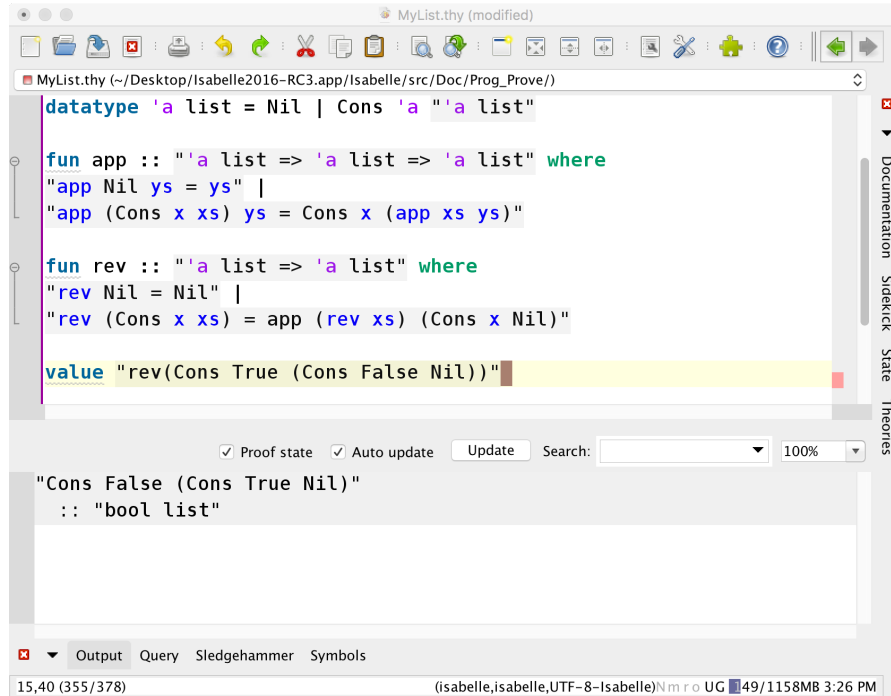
MyList.thy (modified)

MyList.thy (~/Desktop/Isabelle2016-RC3.app/Isabelle/src/Doc/Prog_Prove/)

datatype 'a list = Nil | Cons 'a "'a list"

fun app :: "'a list => 'a list => 'a list" where
"app Nil ys = ys" |
"app (Cons x xs) ys = Cons x (app xs ys)"

fun rev :: "'a list => 'a list" where
"rev Nil = Nil" |
"rev (Cons x xs) = app (rev xs) (Cons x Nil)"

value "rev(Cons True (Cons False Nil))"

Documentation Sidekick State Theories

Proof state Auto update Update Search: 100%

"Cons False (Cons True Nil)"
:: "bool list"

Output Query Sledgehammer Symbols

15,40 (355/378) (isabelle,isabelle,UTF-8-Isabelle) N m r o UG 149/1158MB 3:26 PM